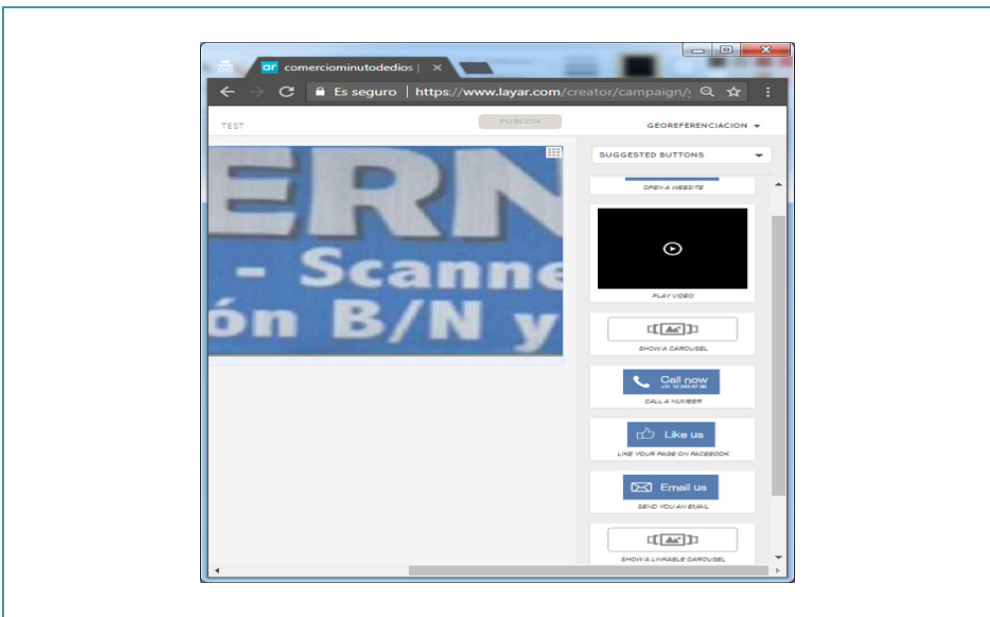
ar comerciominutodedios | ×

Es seguro | https://www.layar.com/creator/campaign/

TEST

PUBLISH

GEOREFERENCIACION

ERN
- Scanne
ón B/N y

SUGGESTED BUTTONS

OPEN A WEBSITE

PLAY VIDEO

SHOW A CAROUSEL

Call now
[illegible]

CALL A NUMBER

Like us

LIKE YOUR PAGE ON FACEBOOK

Email us

SEND YOU AN EMAIL

SHOW A LINKABLE CAROUSEL